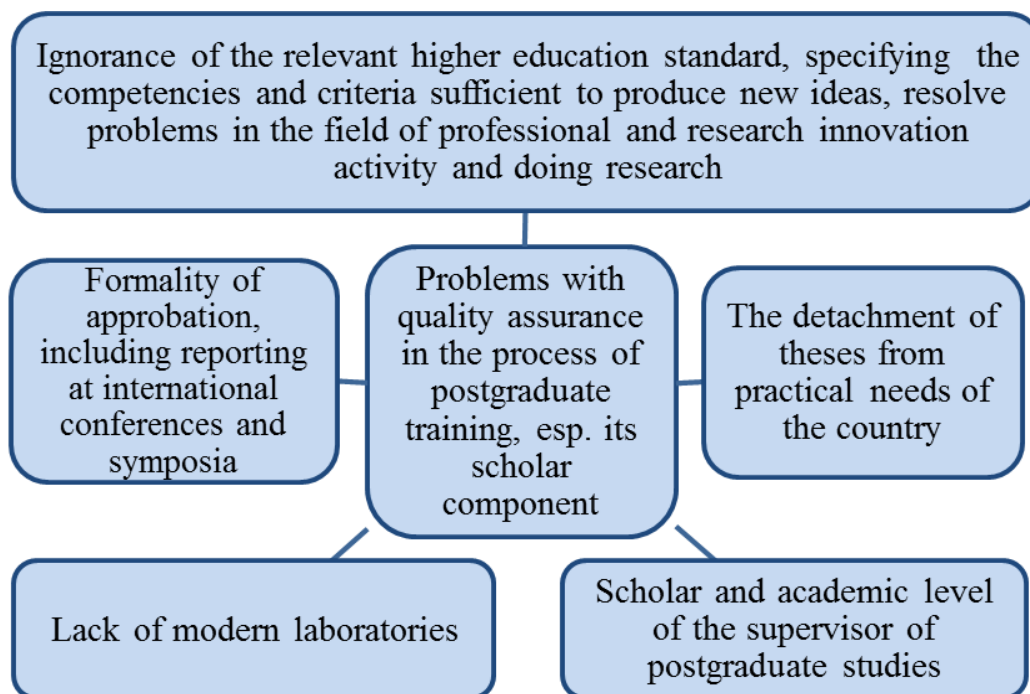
Ignorance of the relevant higher education standard, specifying the competencies and criteria sufficient to produce new ideas, resolve problems in the field of professional and research innovation activity and doing research

Formality of approbation, including reporting at international conferences and symposia

Problems with quality assurance in the process of postgraduate training, esp. its scholar component

The detachment of theses from practical needs of the country

Lack of modern laboratories

Scholar and academic level of the supervisor of postgraduate studies